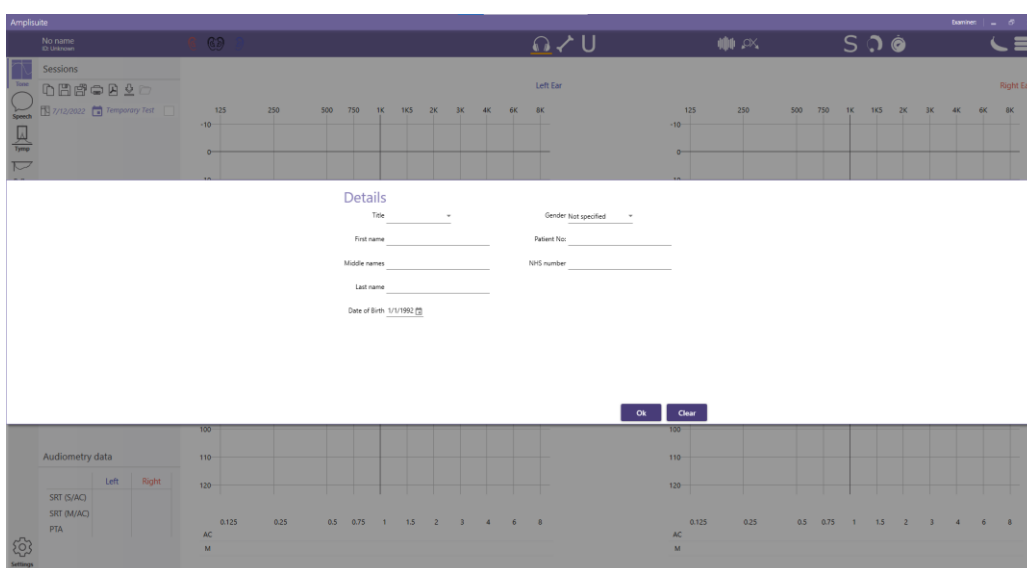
Amplisuite

Examiner

No name
ID: Unknown

Sessions

7/12/2022 Temporary Test

Tone

Speech

Tymp

Left Ear

Right Ear

125 250 500 750 1K 1K5 2K 3K 4K 6K 8K

-10

0

125 250 500 750 1K 1K5 2K 3K 4K 6K 8K

-10

0

Details

Title

Gender Not specified

First name

Patient No:

Middle names

NHS number

Last name

Date of Birth 1/1/1992

Ok

Clear

100

110

120

100

110

120

Audiometry data

| | Left | Right |
|---|---|---|
| SRT (S/AC) | | |
| SRT (M/AC) | | |
| PTA | | |

0.125 0.25 0.5 0.75 1 1.5 2 3 4 6 8

AC

M

0.125 0.25 0.5 0.75 1 1.5 2 3 4 6 8

AC

M

Settings